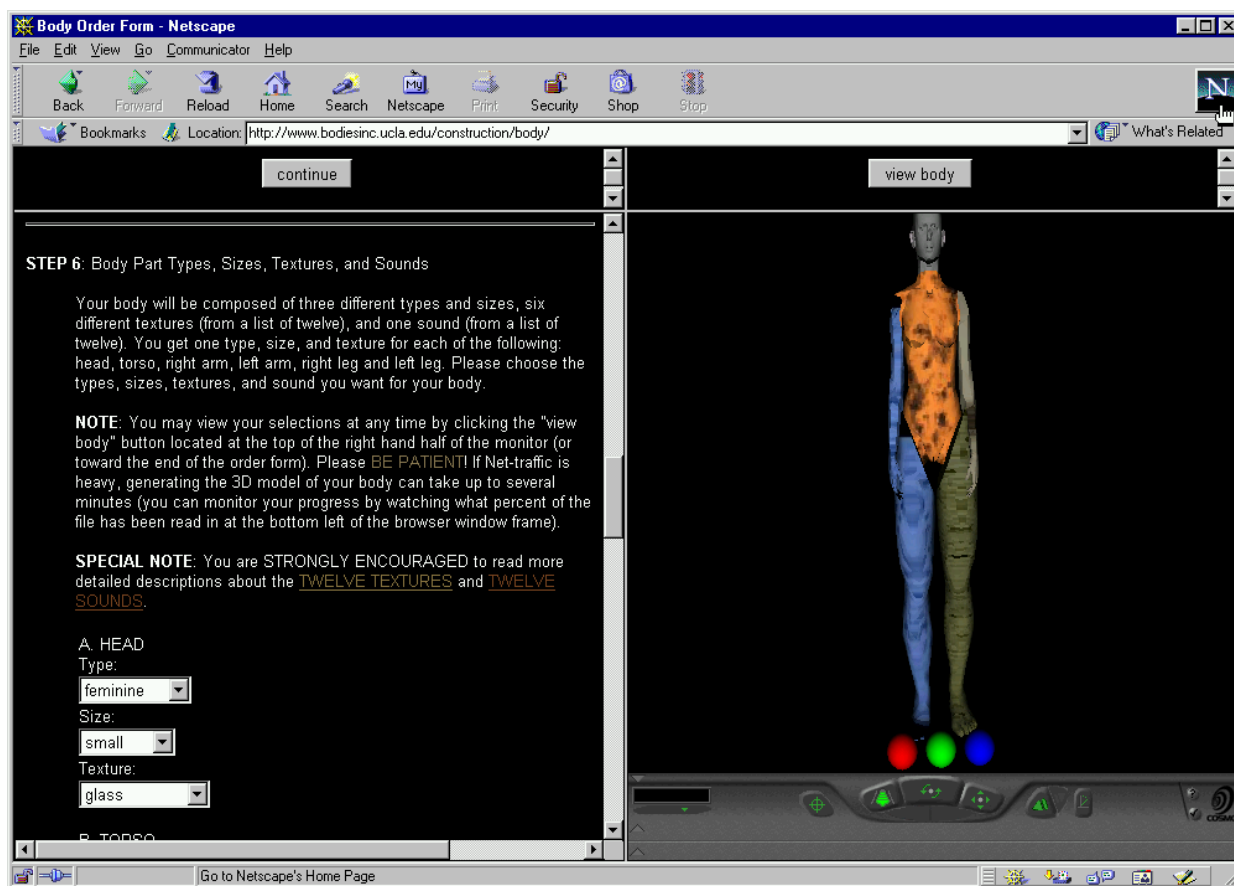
Body Order Form - Netscape

File Edit View Go Communicator Help

Back Forward Reload Home Search Netscape Print Security Shop Stop

Bookmarks Location: http://www.bodiesinc.ucla.edu/construction/body/ What's Related

continue

view body

STEP 6: Body Part Types, Sizes, Textures, and Sounds

Your body will be composed of three different types and sizes, six different textures (from a list of twelve), and one sound (from a list of twelve). You get one type, size, and texture for each of the following: head, torso, right arm, left arm, right leg and left leg. Please choose the types, sizes, textures, and sound you want for your body.

NOTE: You may view your selections at any time by clicking the "view body" button located at the top of the right hand half of the monitor (or toward the end of the order form). Please BE PATIENT! If Net-traffic is heavy, generating the 3D model of your body can take up to several minutes (you can monitor your progress by watching what percent of the file has been read in at the bottom left of the browser window frame).

SPECIAL NOTE: You are STRONGLY ENCOURAGED to read more detailed descriptions about the TWELVE TEXTURES and TWELVE SOUNDS.

A. HEAD
Type:
feminine
Size:
small
Texture:
glass

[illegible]

Go to Netscape's Home Page